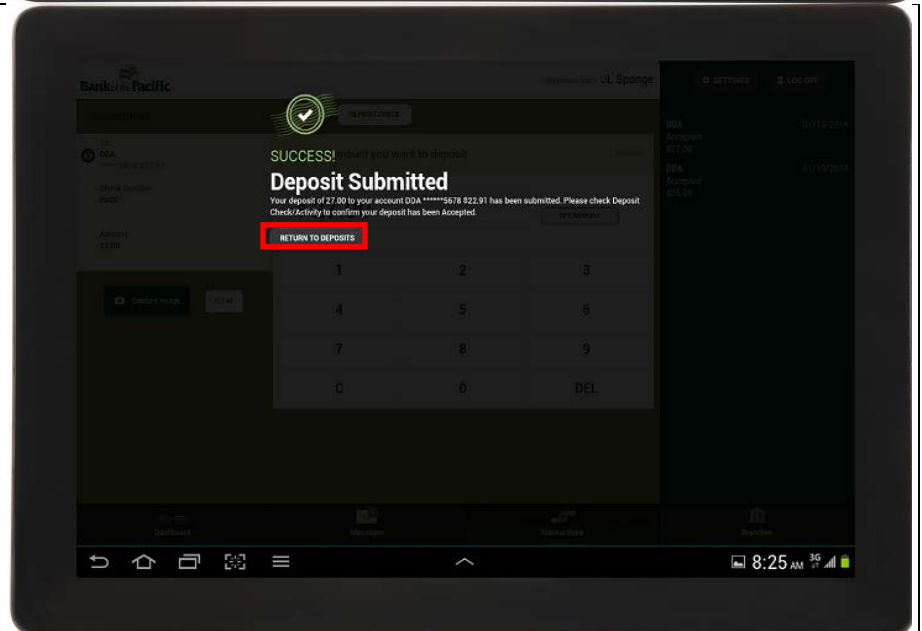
BankofthePacific

Welcome Back JL Sponge

SETTINGS

LOG OFF

DEPOSIT CHECK

SUCCESS!

Deposit Submitted

Your deposit of 27.00 to your account DDA ******5678 822.91 has been submitted. Please check Deposit Check/Activity to confirm your deposit has been Accepted.

RETURN TO DEPOSITS

DDA

Check Number
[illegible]

Amount
27.00

Capture Image

CLEAR

1 2 3
4 5 6
7 8 9
C 0 DEL

DDA
Accepted
$27.00
01/15/2014

DDA
Accepted
$25.00
01/13/2014

Dashboard

Messages

Transactions

Branches

8:25 AM 3G